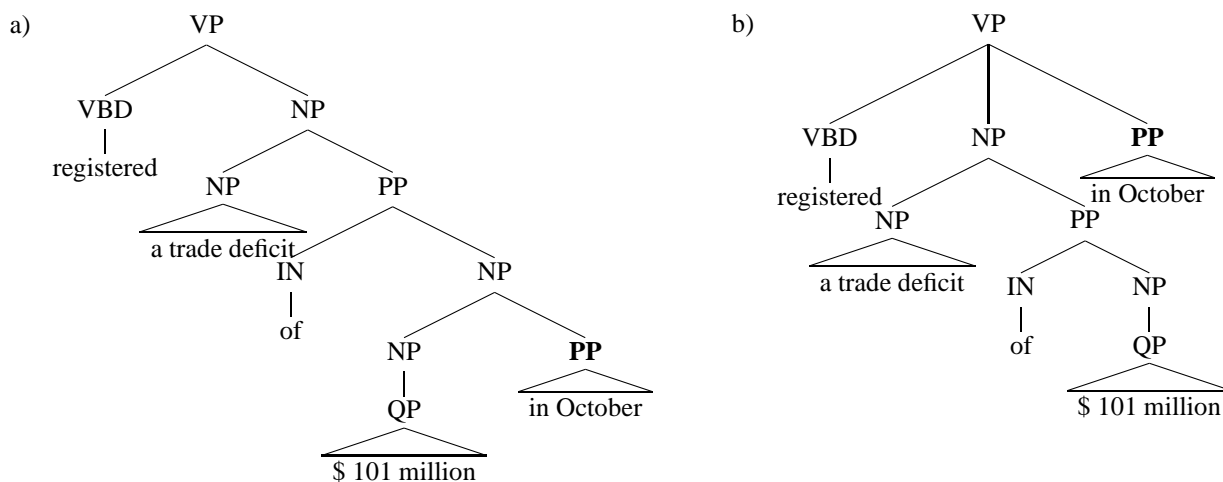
a)

VP

VBD

NP

registered

NP

PP

a trade deficit

IN

NP

of

NP

**PP**

QP

in October

$ 101 million

b)

VP

VBD

NP

**PP**

registered

in October

NP

PP

a trade deficit

IN

NP

of

QP

$ 101 million